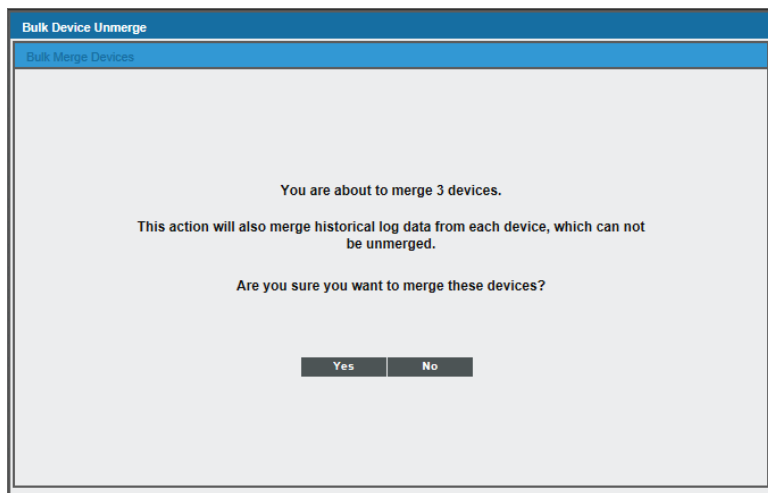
Bulk Device Unmerge

Bulk Merge Devices

You are about to merge 3 devices.

This action will also merge historical log data from each device, which can not be unmerged.

Are you sure you want to merge these devices?

Yes No